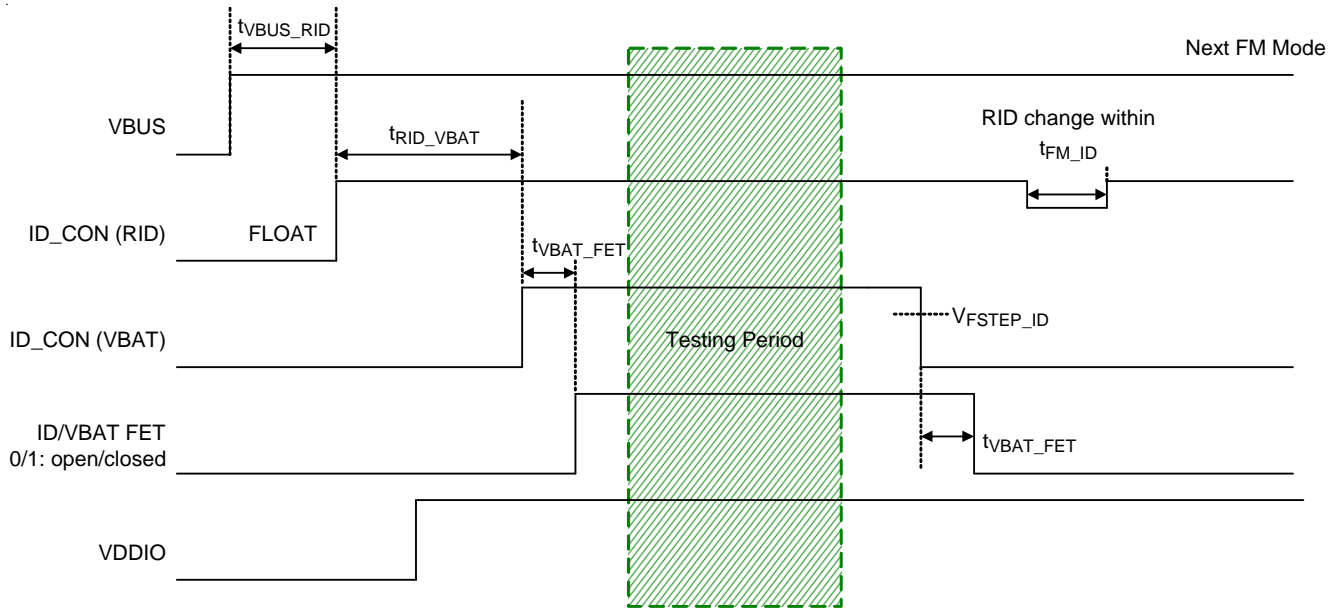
$t_{VBUS\_RID}$

Next FM Mode

VBUS

$t_{RID\_VBAT}$

RID change within

$t_{FM\_ID}$

ID_CON (RID)

FLOAT

$t_{VBAT\_FET}$

$V_{FSTEP\_ID}$

ID_CON (VBAT)

Testing Period

ID/VBAT FET
0/1: open/closed

$t_{VBAT\_FET}$

VDDIO